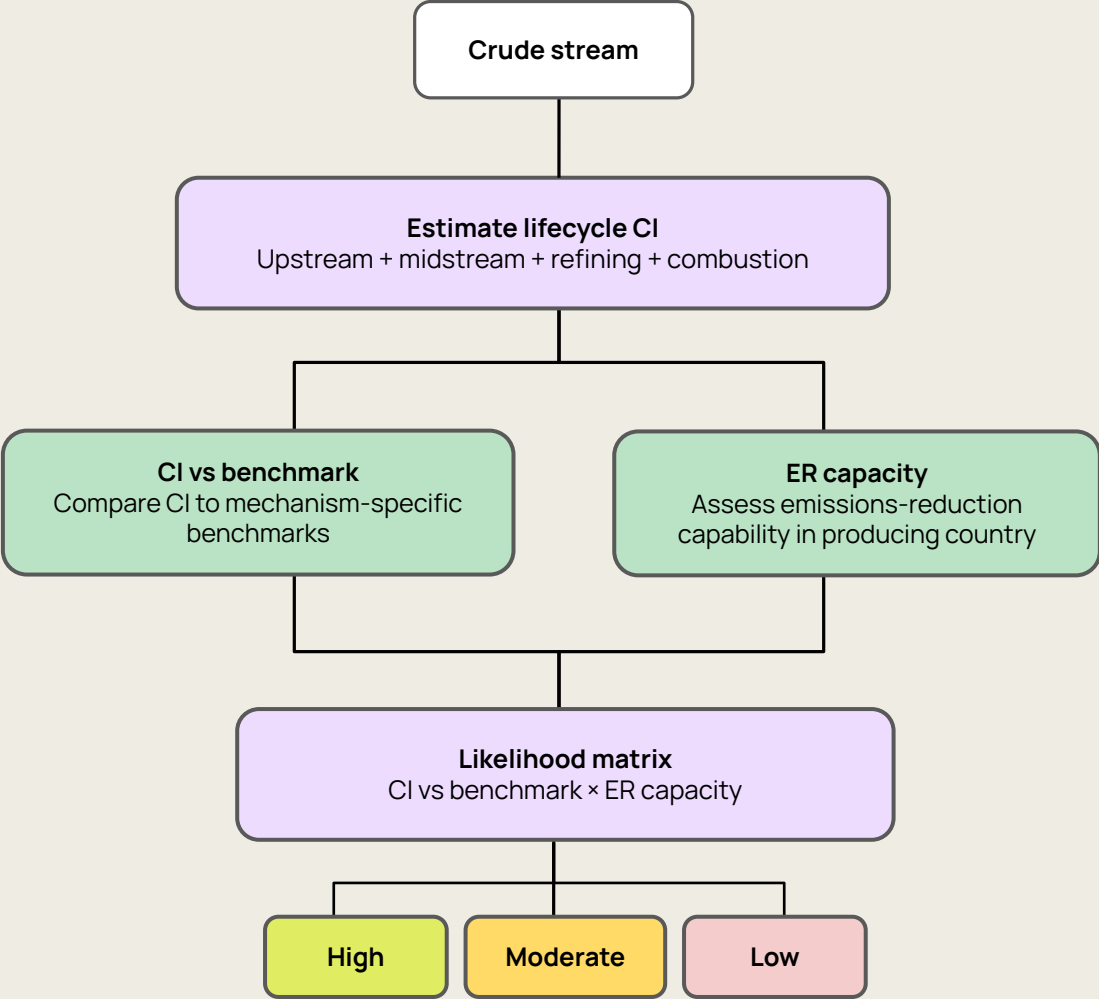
Crude stream

Estimate lifecycle CI
Upstream + midstream + refining + combustion

CI vs benchmark
Compare CI to mechanism-specific benchmarks

ER capacity
Assess emissions-reduction capability in producing country

Likelihood matrix
CI vs benchmark × ER capacity

High

Moderate

Low